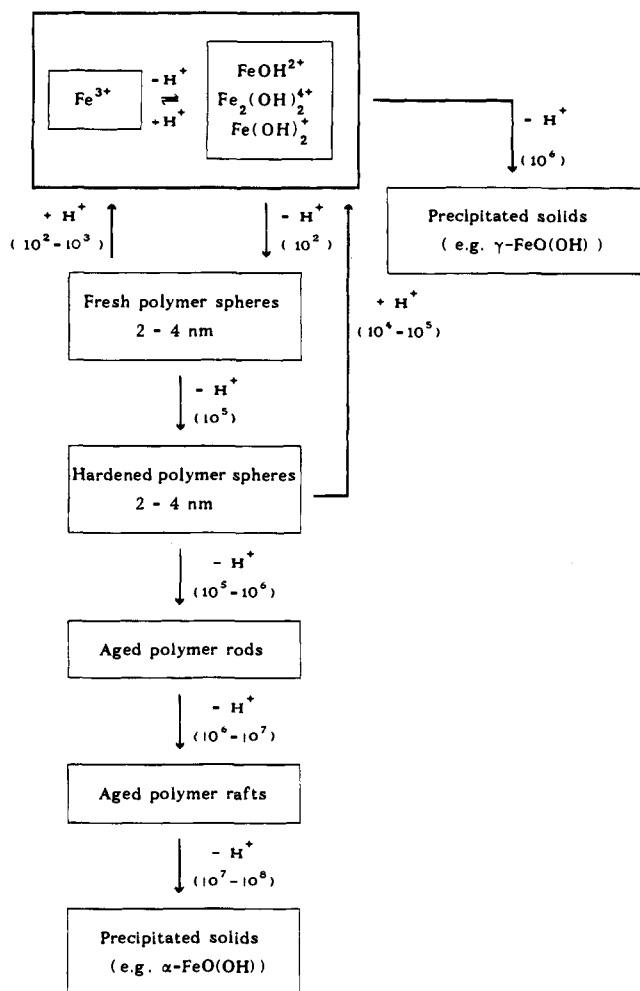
$Fe^{3+}$ $\underset{+H^+}{\overset{-H^+}{\rightleftharpoons}}$ $FeOH^{2+}$ $Fe_2(OH)_2^{4+}$ $Fe(OH)_2^+$

$-H^+$ $(10^6)$

Precipitated solids ( e.g. γ-FeO(OH) )

$+H^+$ $(10^2-10^3)$

$-H^+$ $(10^2)$

$+H^+$ $(10^4-10^5)$

Fresh polymer spheres 2 - 4 nm

$-H^+$ $(10^5)$

Hardened polymer spheres 2 - 4 nm

$-H^+$ $(10^5-10^6)$

Aged polymer rods

$-H^+$ $(10^6-10^7)$

Aged polymer rafts

$-H^+$ $(10^7-10^8)$

Precipitated solids (e.g. α-FeO(OH))